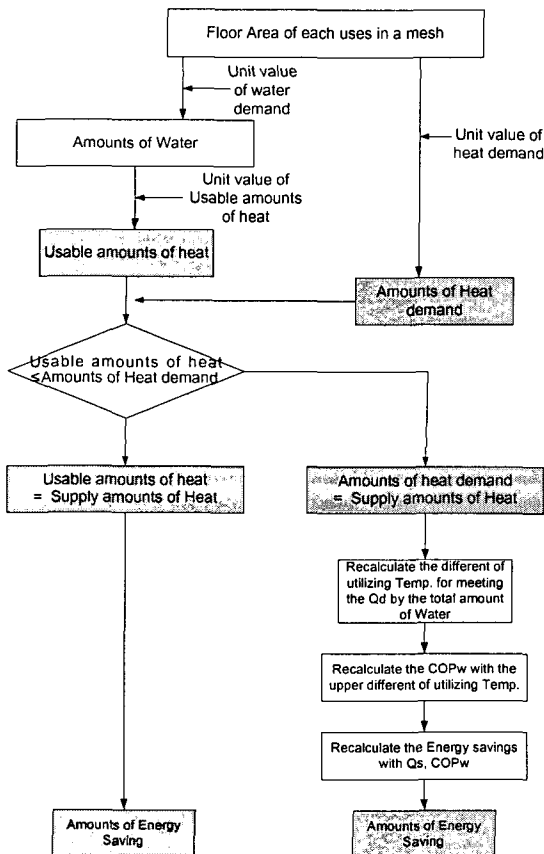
Floor Area of each uses in a mesh

Unit value of water demand

Amounts of Water

Unit value of heat demand

Unit value of Usable amounts of heat

Usable amounts of heat

Amounts of Heat demand

Usable amounts of heat ≤Amounts of Heat demand

Usable amounts of heat = Supply amounts of Heat

Amounts of heat demand = Supply amounts of Heat

Recalculate the different of utilizing Temp. for meeting the Qd by the total amount of Water

Recalculate the COPw with the upper different of utilizing Temp.

Recalculate the Energy savings with Qs, COPw

Amounts of Energy Saving

Amounts of Energy Saving